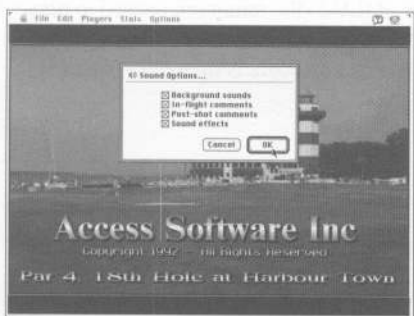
File Edit Players Stats Options

Sound Options...

Background sounds
In-flight comments
Post-shot comments
Sound effects

Cancel
OK

Access Software Inc

Copyright 1992 — All Rights Reserved

Par 4, 18th Hole at Harbour Town